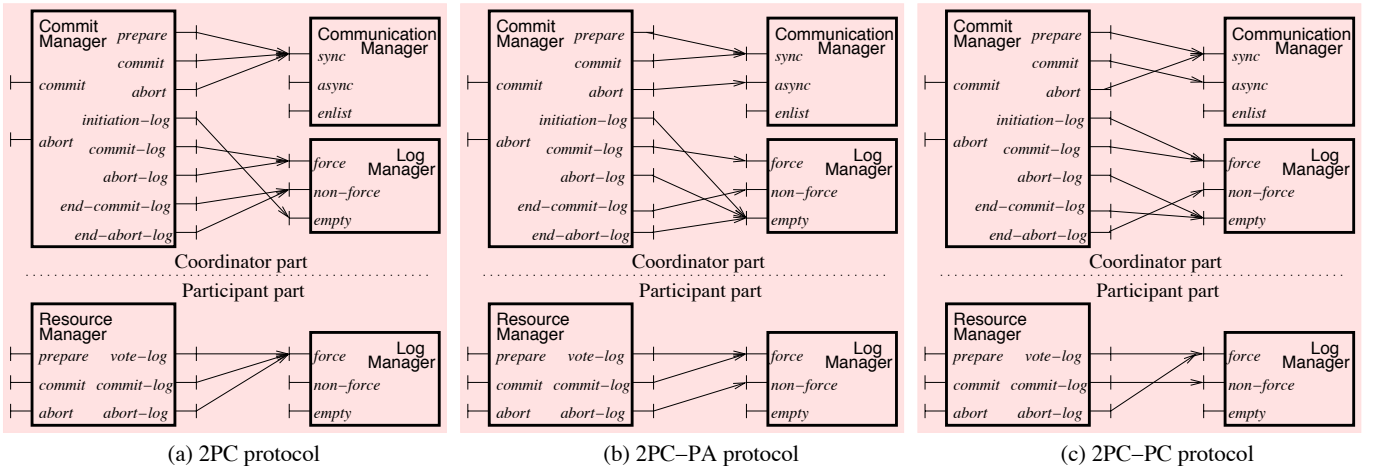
Commit Manager
prepare
commit
abort
commit
abort
initiation−log
commit−log
abort−log
end−commit−log
end−abort−log

Communication Manager
sync
async
enlist

Log Manager
force
non−force
empty

Coordinator part

Participant part

Resource Manager
prepare
commit
abort
vote−log
commit−log
abort−log

Log Manager
force
non−force
empty

(a) 2PC protocol

Commit Manager
prepare
commit
abort
commit
abort
initiation−log
commit−log
abort−log
end−commit−log
end−abort−log

Communication Manager
sync
async
enlist

Log Manager
force
non−force
empty

Coordinator part

Participant part

Resource Manager
prepare
commit
abort
vote−log
commit−log
abort−log

Log Manager
force
non−force
empty

(b) 2PC−PA protocol

Commit Manager
prepare
commit
abort
commit
abort
initiation−log
commit−log
abort−log
end−commit−log
end−abort−log

Communication Manager
sync
async
enlist

Log Manager
force
non−force
empty

Coordinator part

Participant part

Resource Manager
prepare
commit
abort
vote−log
commit−log
abort−log

Log Manager
force
non−force
empty

(c) 2PC−PC protocol